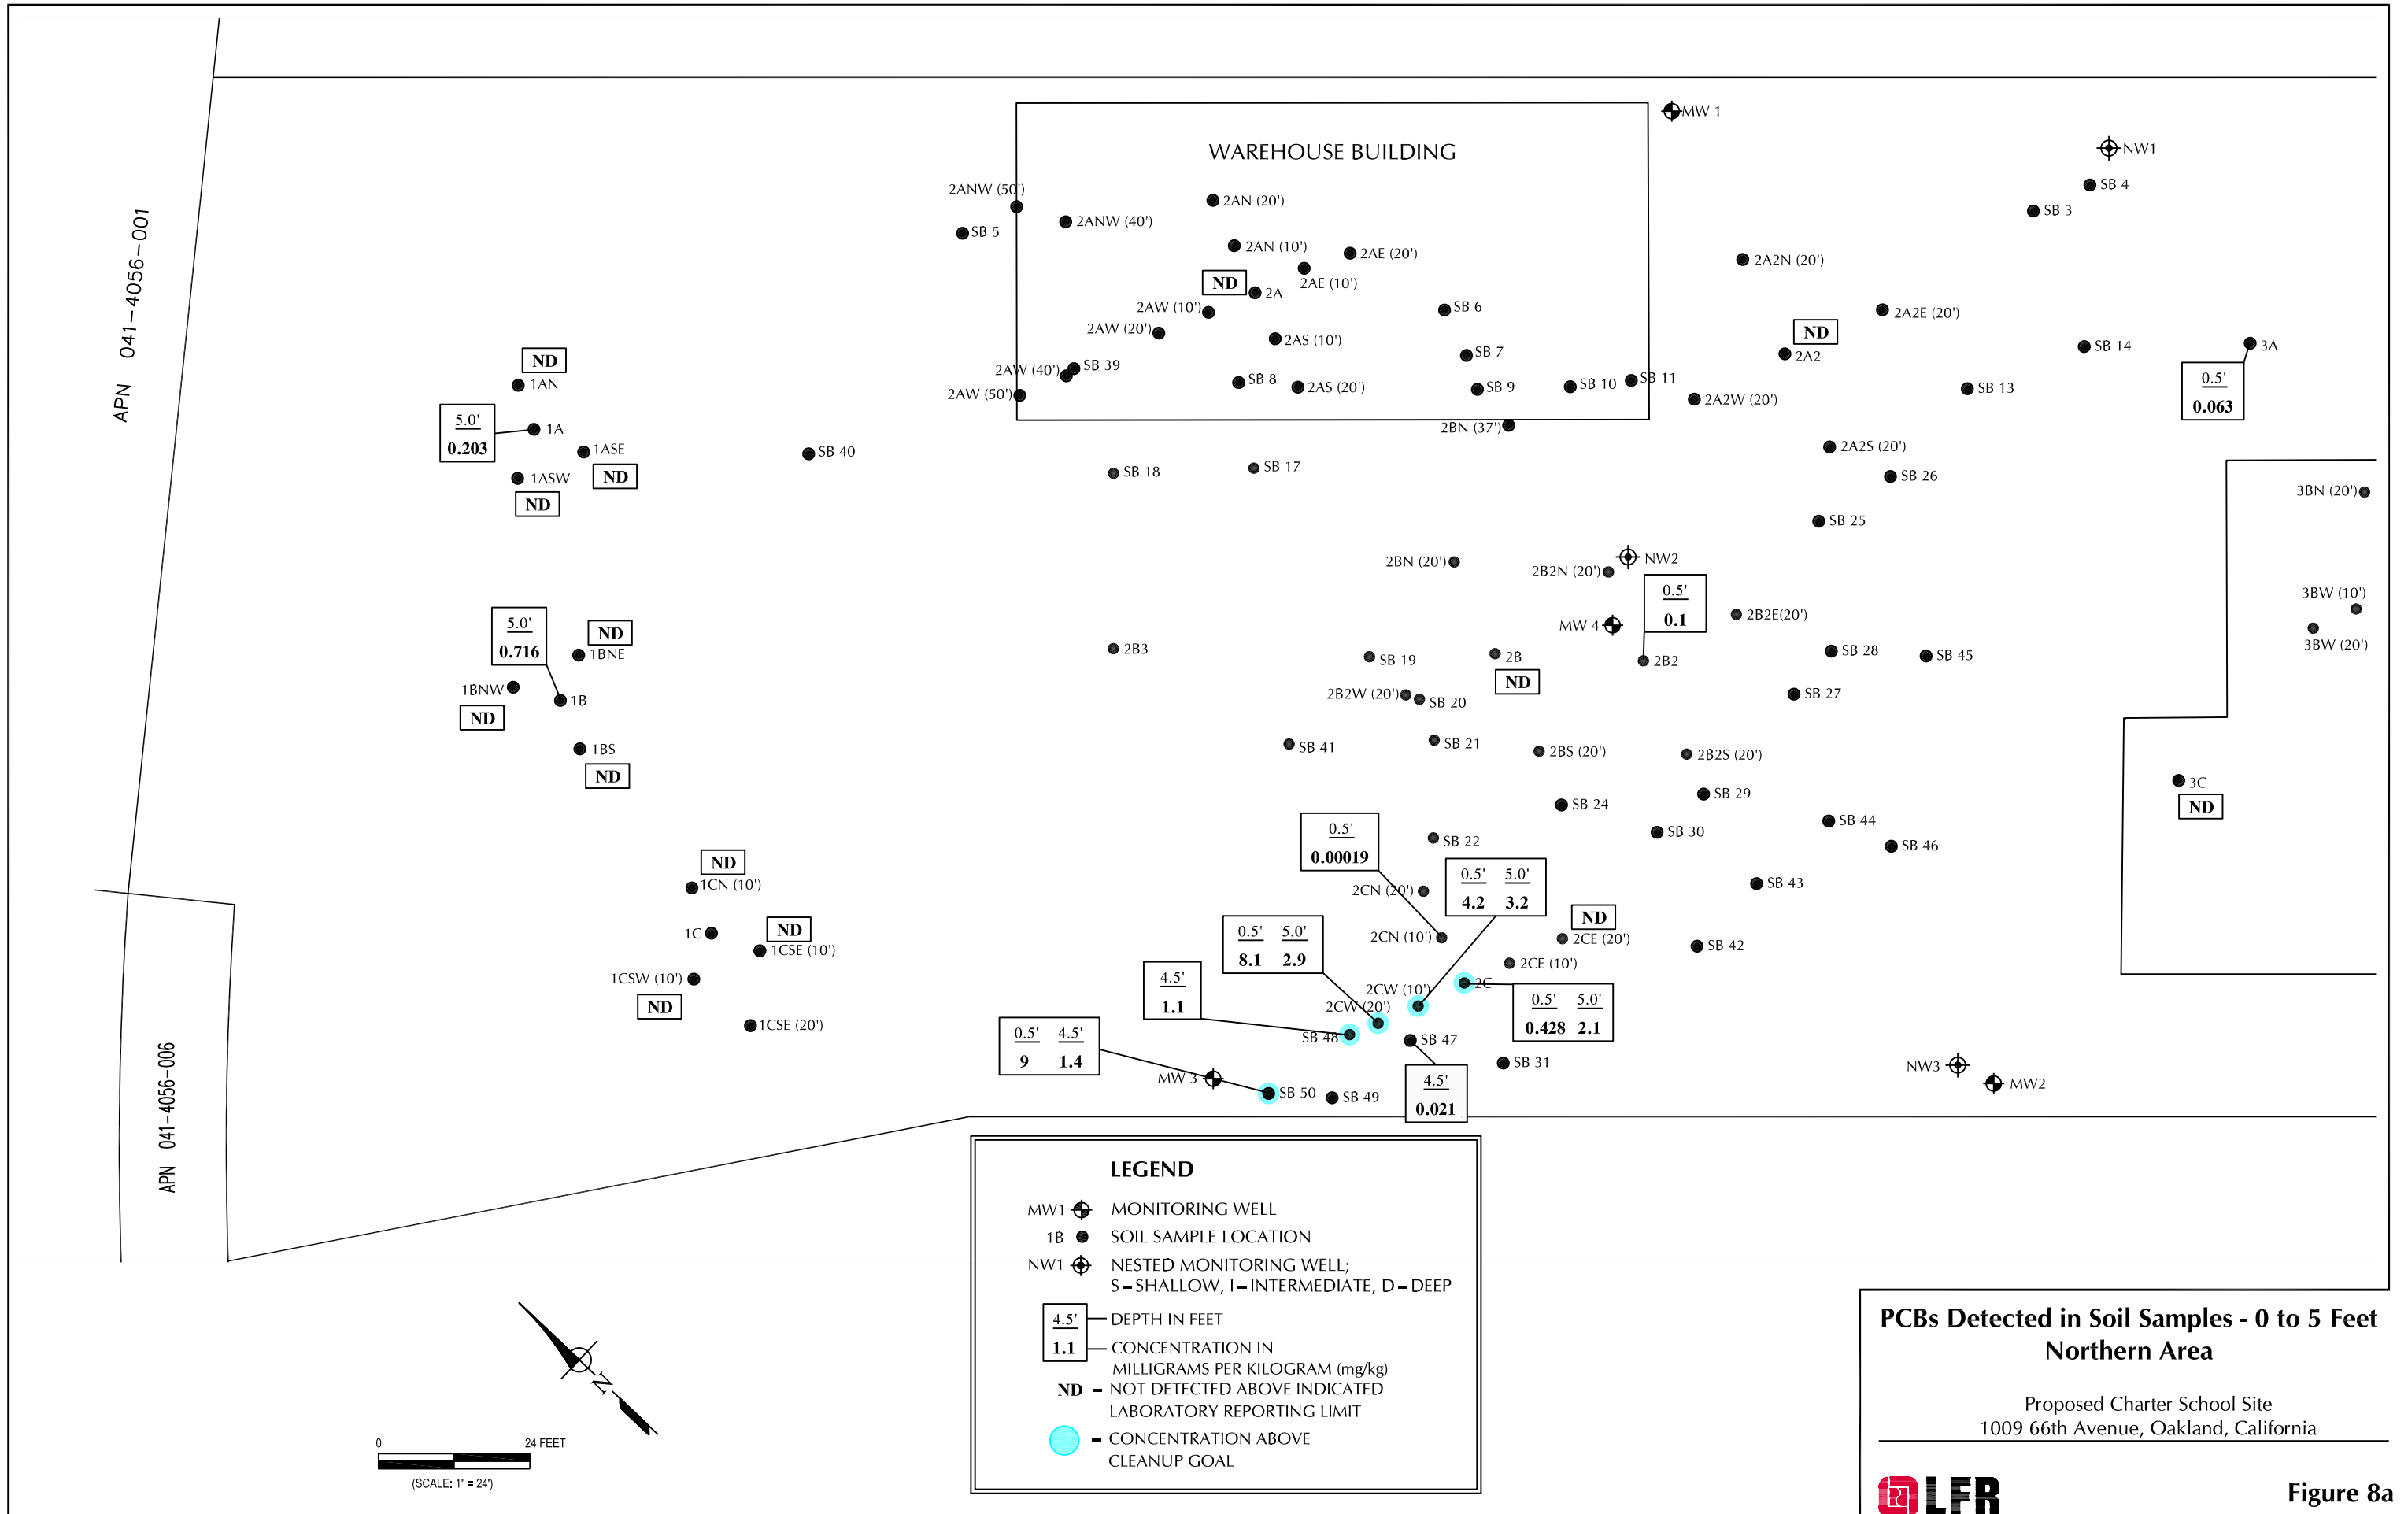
APN 041-4056-001

WAREHOUSE BUILDING

MW 1
NW1
SB 4
SB 3
2ANW (50')
2AN (20')
2ANW (40')
SB 5
2AN (10')
2AE (20')
2A2N (20')
ND
2A
2AE (10')
2AW (10')
SB 6
ND
2A2
2A2E (20')
2AW (20')
2AS (10')
SB 7
SB 14
3A
2AW (40')
SB 39
SB 8
2AS (20')
SB 9
SB 10
SB 11
SB 13
2AW (50')
2A2W (20')
2BN (37')

| 0.5' |
|---|
| 0.063 |

ND
1AN

| 5.0' |
|---|
| 0.203 |

1A
1ASE
1ASW
ND
ND
SB 40
SB 18
SB 17
2A2S (20')
SB 26
SB 25
3BN (20')
2BN (20')
2B2N (20')
NW2

| 0.5' |
|---|
| 0.1 |

MW 4
2B2E(20')
3BW (10')
3BW (20')

| 5.0' |
|---|
| 0.716 |

ND
1BNE
1BNW
1B
ND
2B3
SB 19
2B
2B2
SB 28
SB 45
ND
2B2W (20')
SB 20
SB 27
1BS
ND
SB 41
SB 21
2BS (20')
2B2S (20')
SB 29
SB 24
SB 30
SB 44
3C
ND
ND
1CN (10')

| 0.5' |
|---|
| 0.00019 |

SB 22
SB 46
2CN (20')

| 0.5' | 5.0' |
|---|---|
| 4.2 | 3.2 |

SB 43
1C
ND
1CSE (10')
2CN (10')
ND
2CE (20')
SB 42

| 0.5' | 5.0' |
|---|---|
| 8.1 | 2.9 |

2CE (10')
1CSW (10')
ND

| 4.5' |
|---|
| 1.1 |

2C
2CW (10')
2CW (20')

| 0.5' | 5.0' |
|---|---|
| 0.428 | 2.1 |

1CSE (20')
SB 48
SB 47

| 0.5' | 4.5' |
|---|---|
| 9 | 1.4 |

SB 31
NW3
MW2
MW 3

| 4.5' |
|---|
| 0.021 |

SB 50
SB 49

APN 041-4056-006

N

0
24 FEET
(SCALE: 1" = 24')

LEGEND
MW1 MONITORING WELL
1B SOIL SAMPLE LOCATION
NW1 NESTED MONITORING WELL; S=SHALLOW, I=INTERMEDIATE, D=DEEP
4.5' DEPTH IN FEET
1.1 CONCENTRATION IN MILLIGRAMS PER KILOGRAM (mg/kg)
ND - NOT DETECTED ABOVE INDICATED LABORATORY REPORTING LIMIT
- CONCENTRATION ABOVE CLEANUP GOAL

PCBs Detected in Soil Samples - 0 to 5 Feet
Northern Area

Proposed Charter School Site
1009 66th Avenue, Oakland, California

LFR

Figure 8a